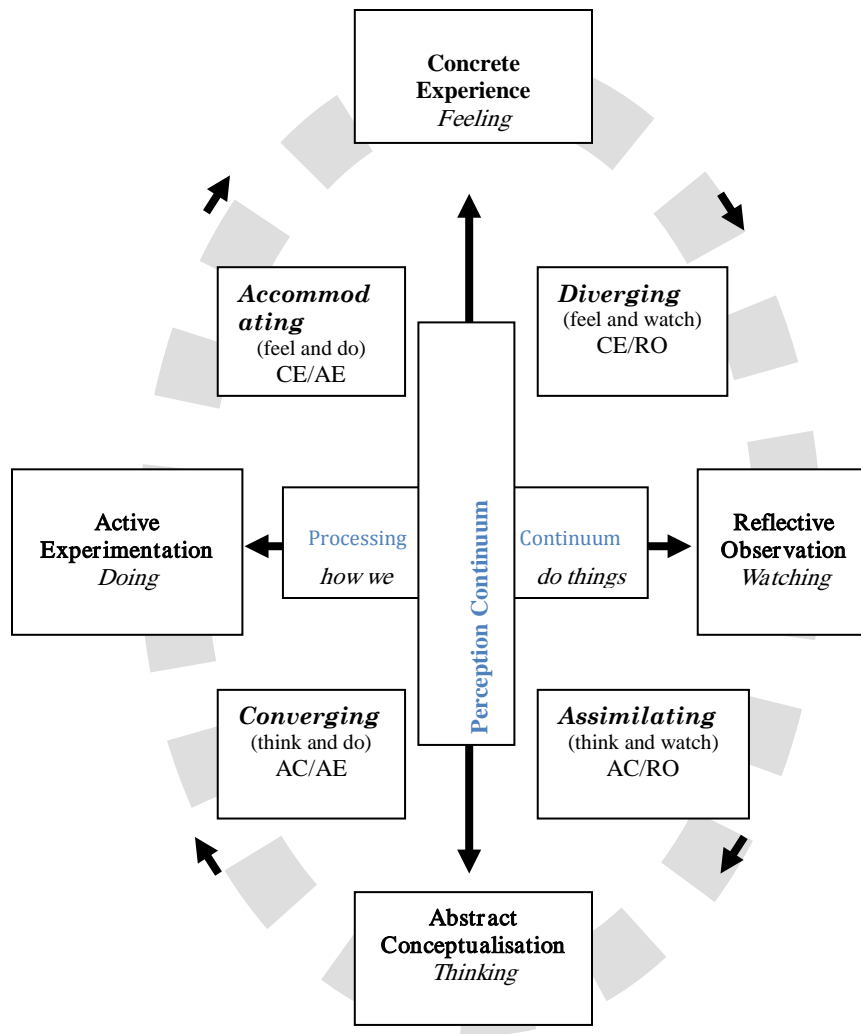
Concrete Experience
*Feeling*

*Accommodating*
(feel and do)
CE/AE

*Diverging*
(feel and watch)
CE/RO

Active Experimentation
*Doing*

Processing
*how we*

Perception Continuum

Continuum
*do things*

Reflective Observation
*Watching*

*Converging*
(think and do)
AC/AE

*Assimilating*
(think and watch)
AC/RO

Abstract Conceptualisation
*Thinking*